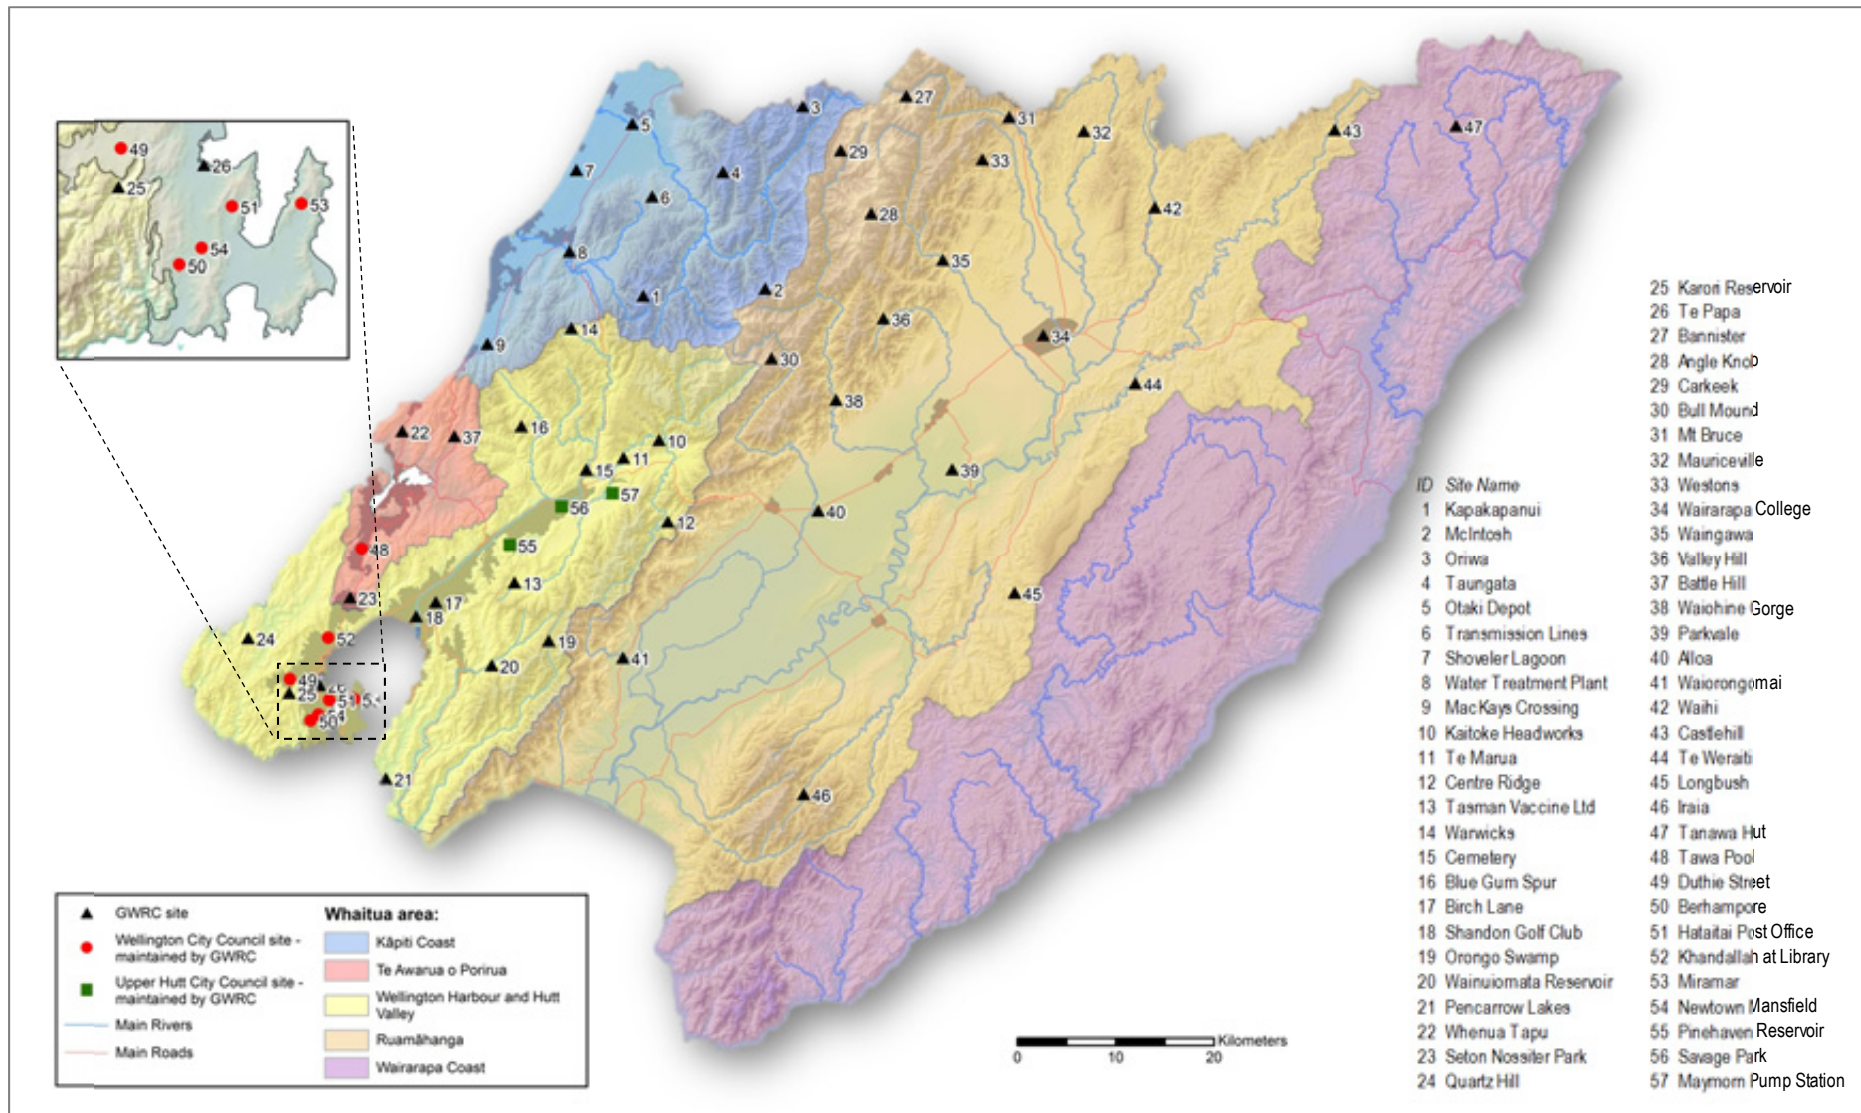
49
26
25
51
53
54
50

3
27
31
32
43
47
5
29
33
7
4
6
28
42
8
35
2
1
36
14
34
9
30
44
38
22
37
16
10
11
15
39
57
56
40
12
55
48
13
45
23
17
18
24
52
19
41
20
49
25
51
50
21
46

| ID | Site Name |
|---|---|
| 1 | Kapakapanui |
| 2 | McIntosh |
| 3 | Oriwa |
| 4 | Taungata |
| 5 | Otaki Depot |
| 6 | Transmission Lines |
| 7 | Shoveler Lagoon |
| 8 | Water Treatment Plant |
| 9 | MacKays Crossing |
| 10 | Kaitoke Headworks |
| 11 | Te Marua |
| 12 | Centre Ridge |
| 13 | Tasman Vaccine Ltd |
| 14 | Warwicks |
| 15 | Cemetery |
| 16 | Blue Gum Spur |
| 17 | Birch Lane |
| 18 | Shandon Golf Club |
| 19 | Orongo Swamp |
| 20 | Wainuiomata Reservoir |
| 21 | Pencarrow Lakes |
| 22 | Whenua Tapu |
| 23 | Seton Nossiter Park |
| 24 | Quartz Hill |
| 25 | Karori Reservoir |
| 26 | Te Papa |
| 27 | Bannister |
| 28 | Angle Knob |
| 29 | Carkeek |
| 30 | Bull Mound |
| 31 | Mt Bruce |
| 32 | Mauriceville |
| 33 | Westons |
| 34 | Wairarapa College |
| 35 | Waingawa |
| 36 | Valley Hill |
| 37 | Battle Hill |
| 38 | Waiohine Gorge |
| 39 | Parkvale |
| 40 | Alloa |
| 41 | Waiorongomai |
| 42 | Waihi |
| 43 | Castlehill |
| 44 | Te Weraiti |
| 45 | Longbush |
| 46 | Iraia |
| 47 | Tanawa Hut |
| 48 | Tawa Pool |
| 49 | Duthie Street |
| 50 | Berhampore |
| 51 | Hataitai Post Office |
| 52 | Khandallah at Library |
| 53 | Miramar |
| 54 | Newtown Mansfield |
| 55 | Pinehaven Reservoir |
| 56 | Savage Park |
| 57 | Maymorn Pump Station |

GWRC site
Wellington City Council site - maintained by GWRC
Upper Hutt City Council site - maintained by GWRC
Main Rivers
Main Roads

Whaitua area:
Kāpiti Coast
Te Awarua o Porirua
Wellington Harbour and Hutt Valley
Ruamāhanga
Wairarapa Coast

0 10 20 Kilometers